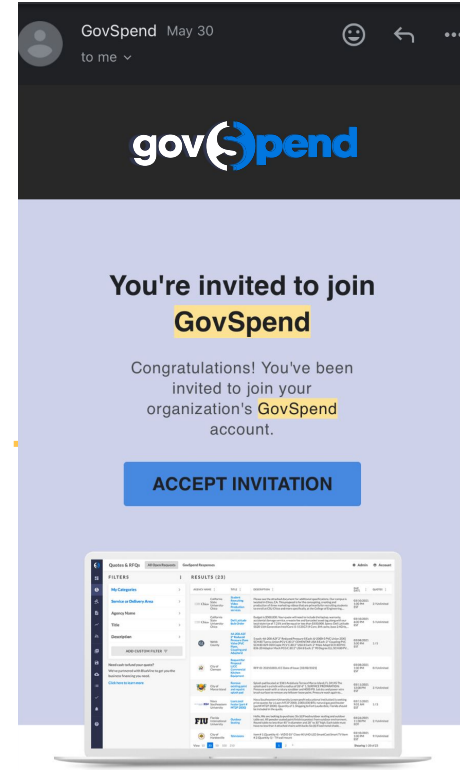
GovSpend May 30
to me

govSpend

You're invited to join GovSpend

Congratulations! You've been invited to join your organization's GovSpend account.

ACCEPT INVITATION

Quotes & RFQs

FILTERS

My Categories

Service or Delivery Area

Agency Name

Title

Description

ADD CUSTOM FILTER

RESULTS (23)

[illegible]